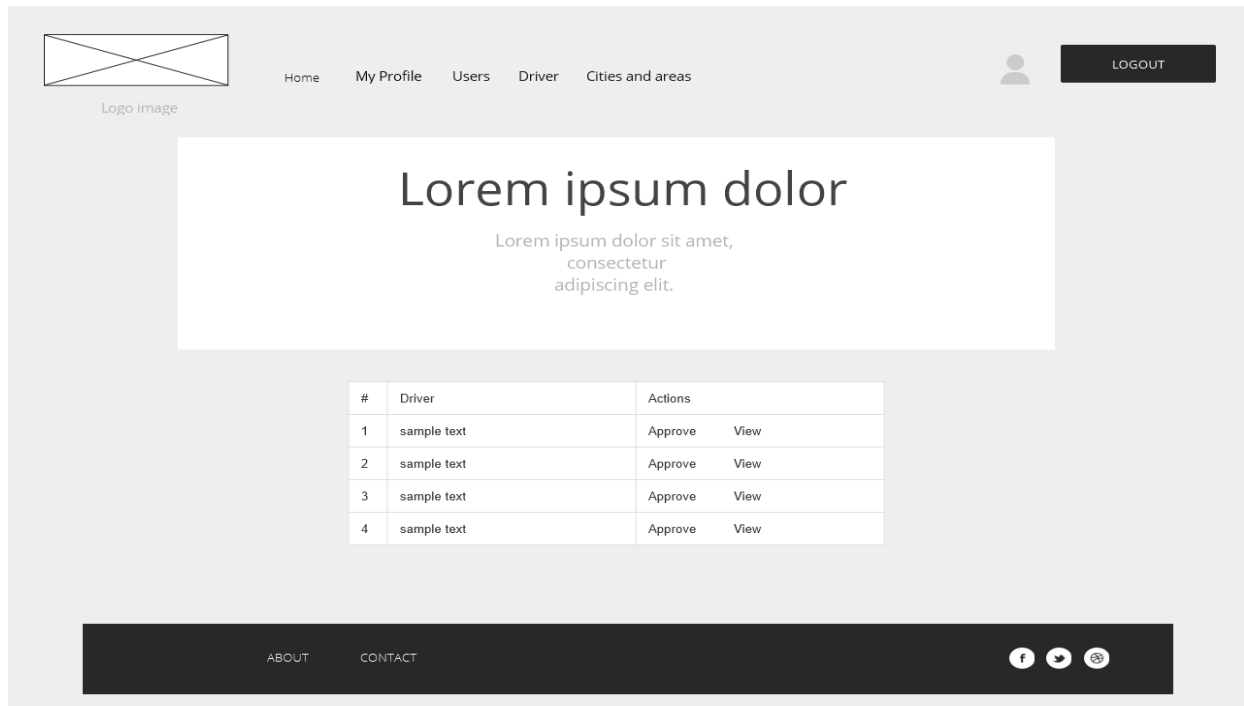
Logo image

Home My Profile Users Driver Cities and areas

LOGOUT

Lorem ipsum dolor

Lorem ipsum dolor sit amet, consectetur adipiscing elit.

| # | Driver | Actions |
|---|---|---|
| 1 | sample text | Approve View |
| 2 | sample text | Approve View |
| 3 | sample text | Approve View |
| 4 | sample text | Approve View |

ABOUT CONTACT

f